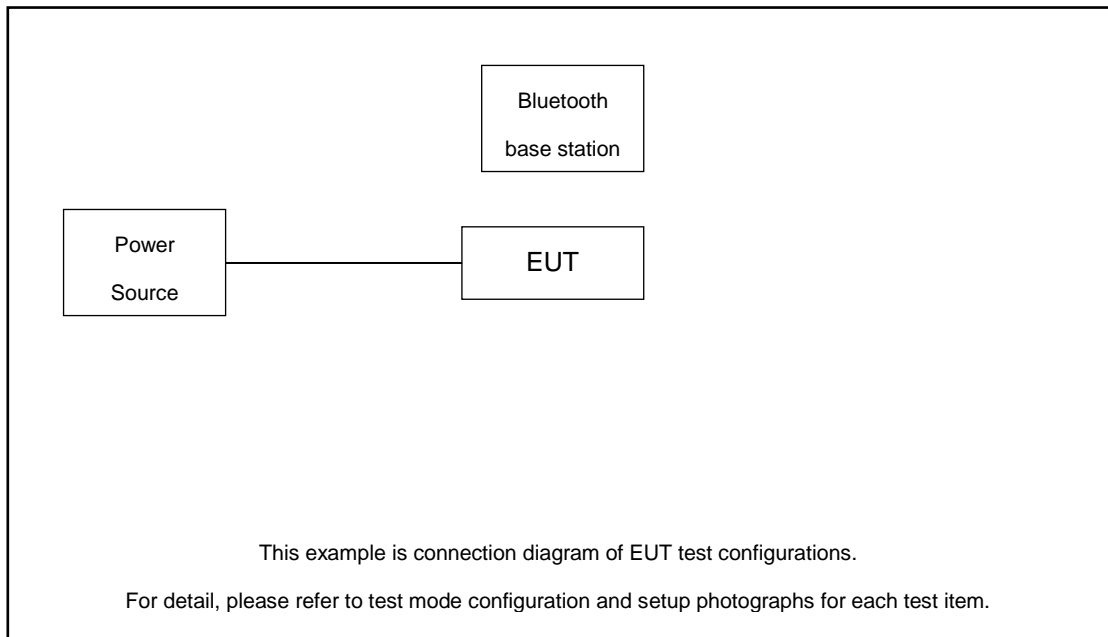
Bluetooth
base station

Power
Source

EUT

This example is connection diagram of EUT test configurations.

For detail, please refer to test mode configuration and setup photographs for each test item.